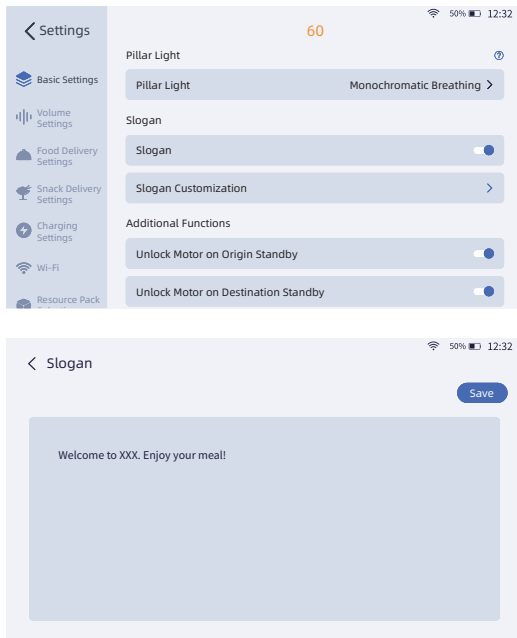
< Settings

50% 12:32

60

Basic Settings
Volume Settings
Food Delivery Settings
Snack Delivery Settings
Charging Settings
Wi-Fi
Resource Pack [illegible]

Pillar Light ⓘ

Pillar Light
Monochromatic Breathing >

Slogan

Slogan

Slogan Customization >

Additional Functions

Unlock Motor on Origin Standby

Unlock Motor on Destination Standby

50% 12:32

< Slogan

Save

Welcome to XXX. Enjoy your meal!